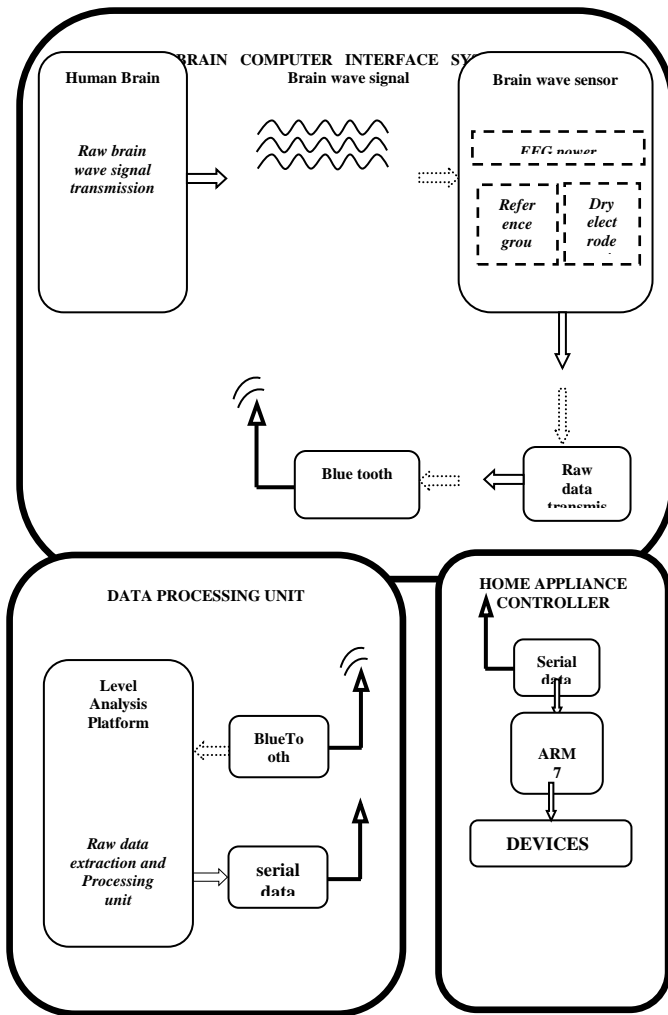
BRAIN COMPUTER INTERFACE SY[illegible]

Human Brain

Raw brain wave signal transmission

Brain wave signal

Brain wave sensor

EEG power

Refer ence grou

Dry elect rode

Raw data transmis

Blue tooth

DATA PROCESSING UNIT

Level Analysis Platform

Raw data extraction and Processing unit

BlueTo oth

serial data

HOME APPLIANCE CONTROLLER

Serial data

ARM 7

DEVICES